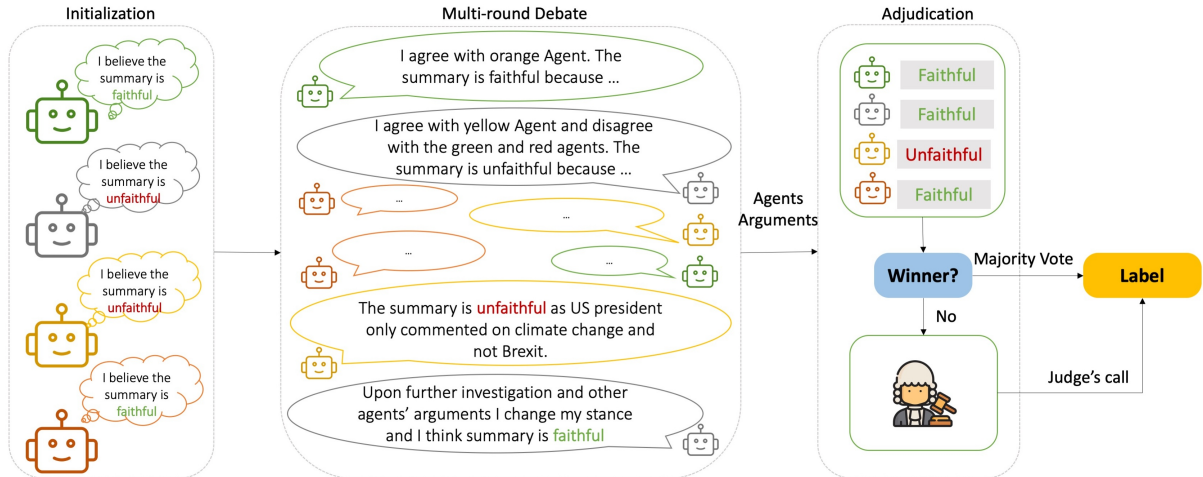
Initialization

I believe the summary is faithful

I believe the summary is unfaithful

I believe the summary is unfaithful

I believe the summary is faithful

Multi-round Debate

I agree with orange Agent. The summary is faithful because …

I agree with yellow Agent and disagree with the green and red agents. The summary is unfaithful because …

…

…

…

…

The summary is unfaithful as US president only commented on climate change and not Brexit.

Upon further investigation and other agents' arguments I change my stance and I think summary is faithful

Agents Arguments

Adjudication

Faithful

Faithful

Unfaithful

Faithful

Winner?

Majority Vote

Label

No

Judge's call